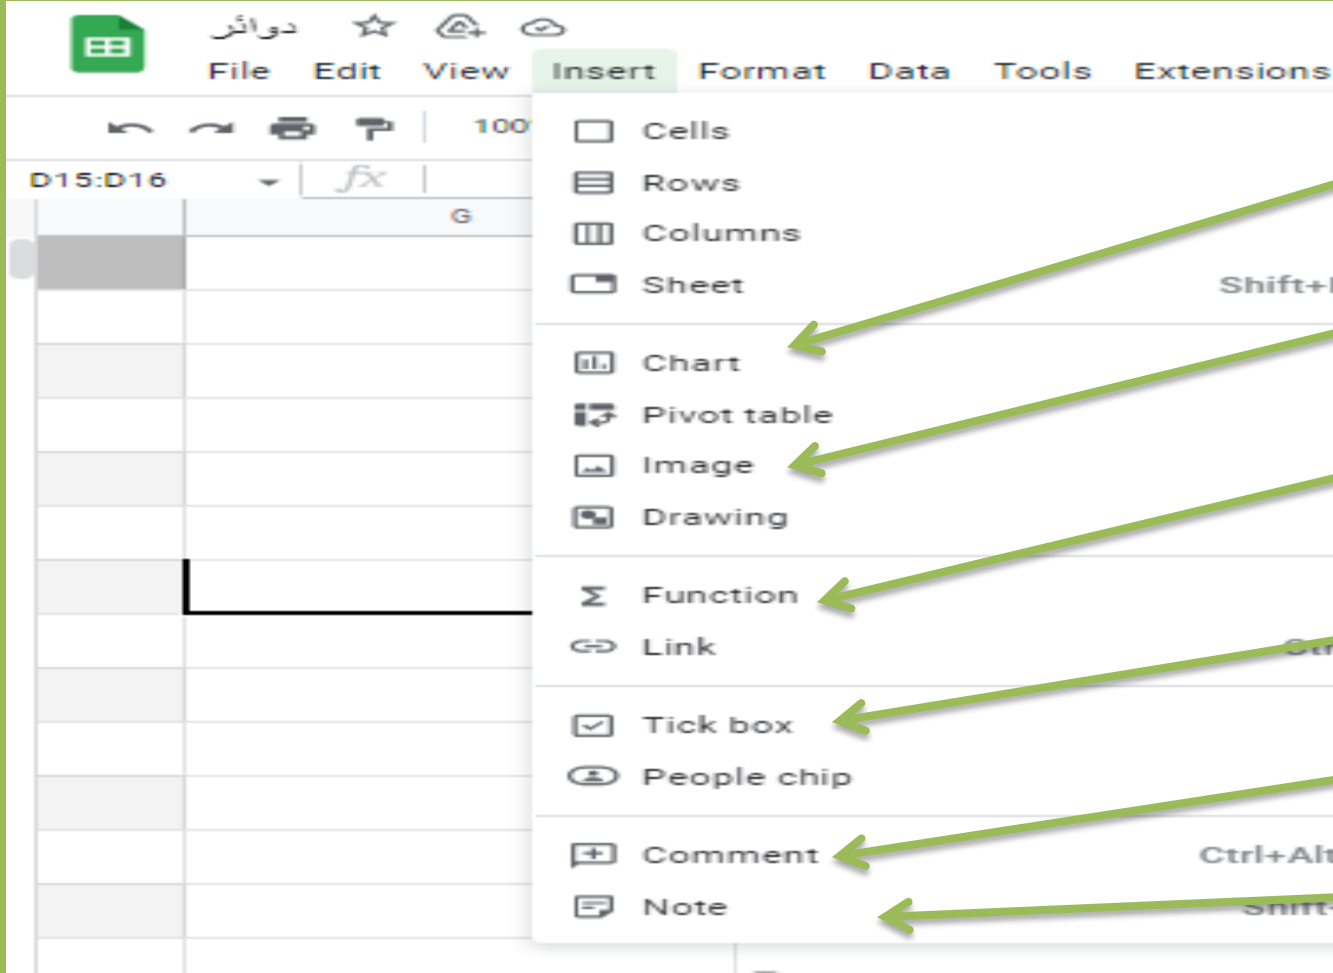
دوائر

File Edit View Insert Format Data Tools Extensions

100

D15:D16

$fx$

G

Cells

Rows

Columns

Sheet Shift+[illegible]

Chart

Pivot table

Image

Drawing

Function

Link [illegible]

Tick box

People chip

Comment Ctrl+Alt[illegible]

Note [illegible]